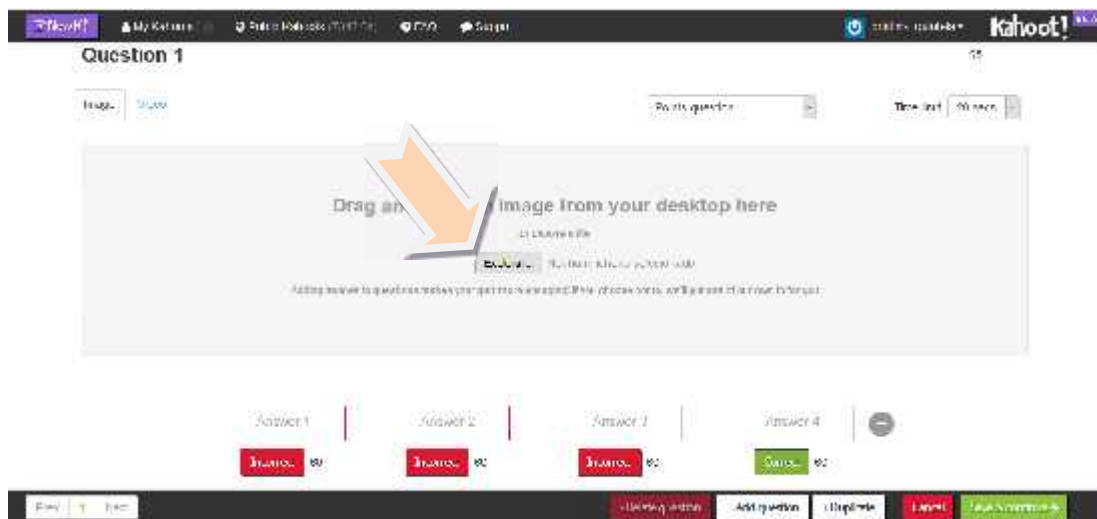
New K! My Kahoots Public Kahoots FAQ Support Kahoot!

Question 1

Image Video

Points question

Time limit 20 secs

Drag an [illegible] image from your desktop here

or choose a file

Browse... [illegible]

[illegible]

Answer 1 Incorrect 60

Answer 2 Incorrect 60

Answer 3 Incorrect 60

Answer 4 Correct 60

Prev 1 Next

Delete question Add question Duplicate Cancel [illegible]